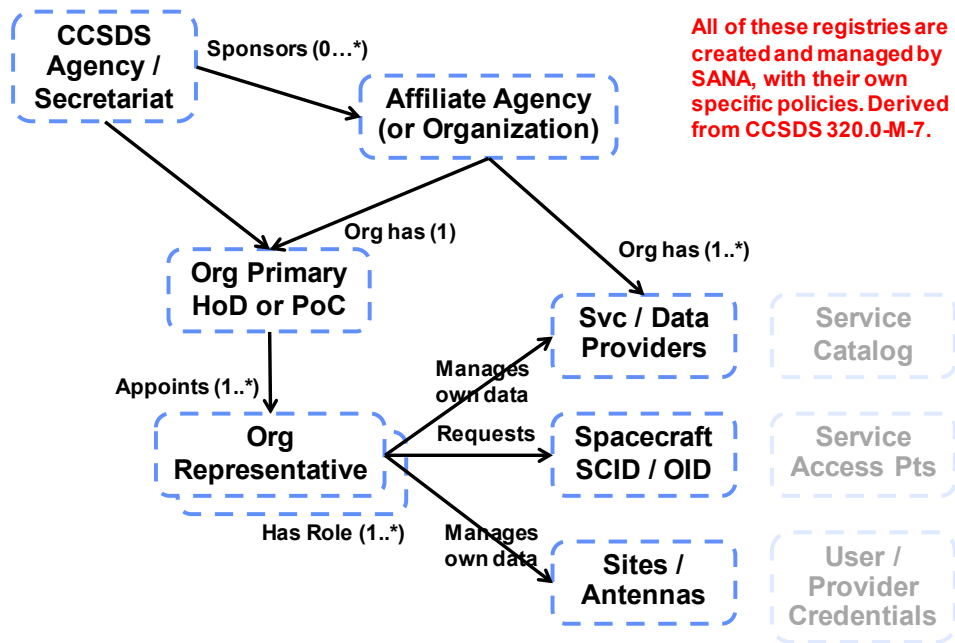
CCSDS Agency / Secretariat

Sponsors (0…*)

Affiliate Agency (or Organization)

All of these registries are created and managed by SANA, with their own specific policies. Derived from CCSDS 320.0-M-7.

Org has (1)

Org has (1..*)

Org Primary HoD or PoC

Svc / Data Providers

Service Catalog

Appoints (1..*)

Manages own data

Org Representative

Requests

Spacecraft SCID / OID

Service Access Pts

Has Role (1..*)

Manages own data

Sites / Antennas

User / Provider Credentials